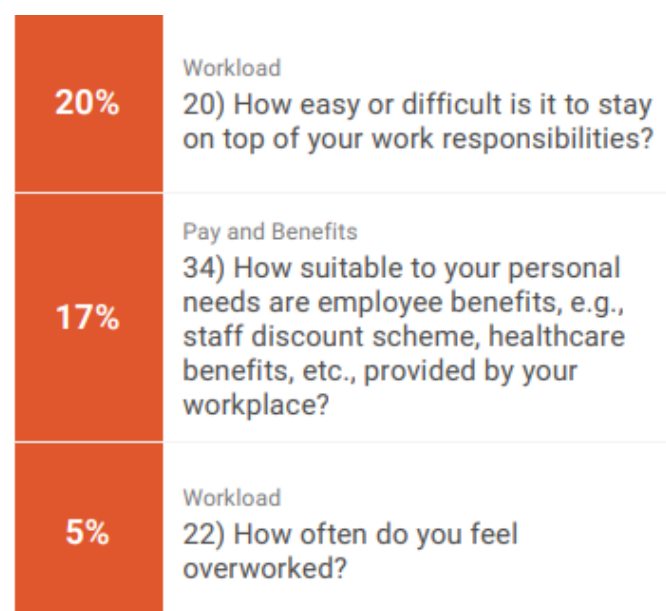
| | |
|---|---|
| 20% | Workload<br>20) How easy or difficult is it to stay on top of your work responsibilities? |
| 17% | Pay and Benefits<br>34) How suitable to your personal needs are employee benefits, e.g., staff discount scheme, healthcare benefits, etc., provided by your workplace? |
| 5% | Workload<br>22) How often do you feel overworked? |